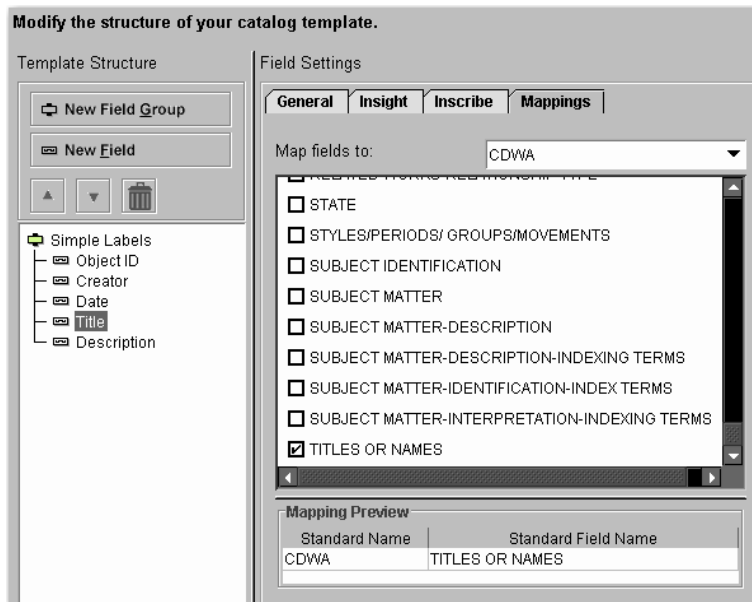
Modify the structure of your catalog template.

Template Structure

New Field Group

New Field

Simple Labels
Object ID
Creator
Date
Title
Description

Field Settings

General | Insight | Inscribe | Mappings

Map fields to: CDWA

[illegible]
☐ STATE
☐ STYLES/PERIODS/ GROUPS/MOVEMENTS
☐ SUBJECT IDENTIFICATION
☐ SUBJECT MATTER
☐ SUBJECT MATTER-DESCRIPTION
☐ SUBJECT MATTER-DESCRIPTION-INDEXING TERMS
☐ SUBJECT MATTER-IDENTIFICATION-INDEX TERMS
☐ SUBJECT MATTER-INTERPRETATION-INDEXING TERMS
☑ TITLES OR NAMES

Mapping Preview

| Standard Name | Standard Field Name |
|---|---|
| CDWA | TITLES OR NAMES |